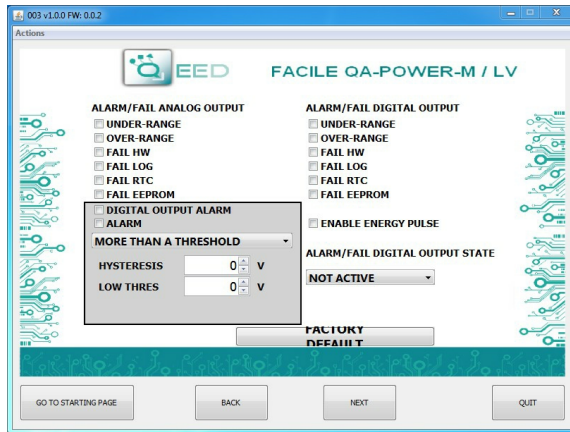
003 v1.0.0 FW: 0.0.2
Actions

QEED FACILE QA-POWER-M / LV

ALARM/FAIL ANALOG OUTPUT
UNDER-RANGE
OVER-RANGE
FAIL HW
FAIL LOG
FAIL RTC
FAIL EEPROM
DIGITAL OUTPUT ALARM
ALARM
MORE THAN A THRESHOLD
HYSTERESIS 0 V
LOW THRES 0 V

ALARM/FAIL DIGITAL OUTPUT
UNDER-RANGE
OVER-RANGE
FAIL HW
FAIL LOG
FAIL RTC
FAIL EEPROM
ENABLE ENERGY PULSE
ALARM/FAIL DIGITAL OUTPUT STATE
NOT ACTIVE

FACTORY DEFAULT

GO TO STARTING PAGE
BACK
NEXT
QUIT